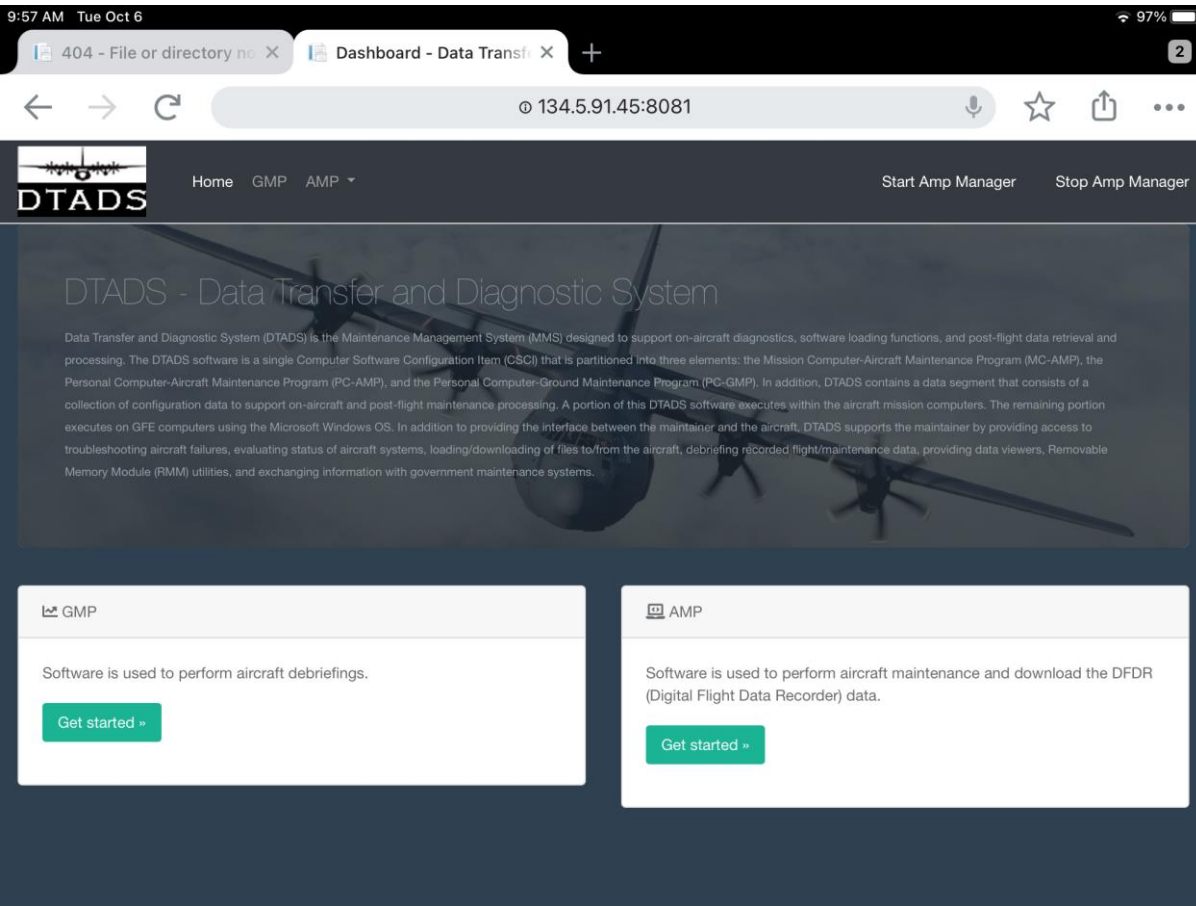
9:57 AM Tue Oct 6

97%

404 - File or directory no ×

Dashboard - Data Transf ×

+

2

134.5.91.45:8081

DTADS

Home GMP AMP

Start Amp Manager

Stop Amp Manager

DTADS - Data Transfer and Diagnostic System

Data Transfer and Diagnostic System (DTADS) is the Maintenance Management System (MMS) designed to support on-aircraft diagnostics, software loading functions, and post-flight data retrieval and processing. The DTADS software is a single Computer Software Configuration Item (CSCI) that is partitioned into three elements: the Mission Computer-Aircraft Maintenance Program (MC-AMP), the Personal Computer-Aircraft Maintenance Program (PC-AMP), and the Personal Computer-Ground Maintenance Program (PC-GMP). In addition, DTADS contains a data segment that consists of a collection of configuration data to support on-aircraft and post-flight maintenance processing. A portion of this DTADS software executes within the aircraft mission computers. The remaining portion executes on GFE computers using the Microsoft Windows OS. In addition to providing the interface between the maintainer and the aircraft, DTADS supports the maintainer by providing access to troubleshooting aircraft failures, evaluating status of aircraft systems, loading/downloading of files to/from the aircraft, debriefing recorded flight/maintenance data, providing data viewers, Removable Memory Module (RMM) utilities, and exchanging information with government maintenance systems.

GMP

Software is used to perform aircraft debriefings.

Get started »

AMP

Software is used to perform aircraft maintenance and download the DFDR (Digital Flight Data Recorder) data.

Get started »